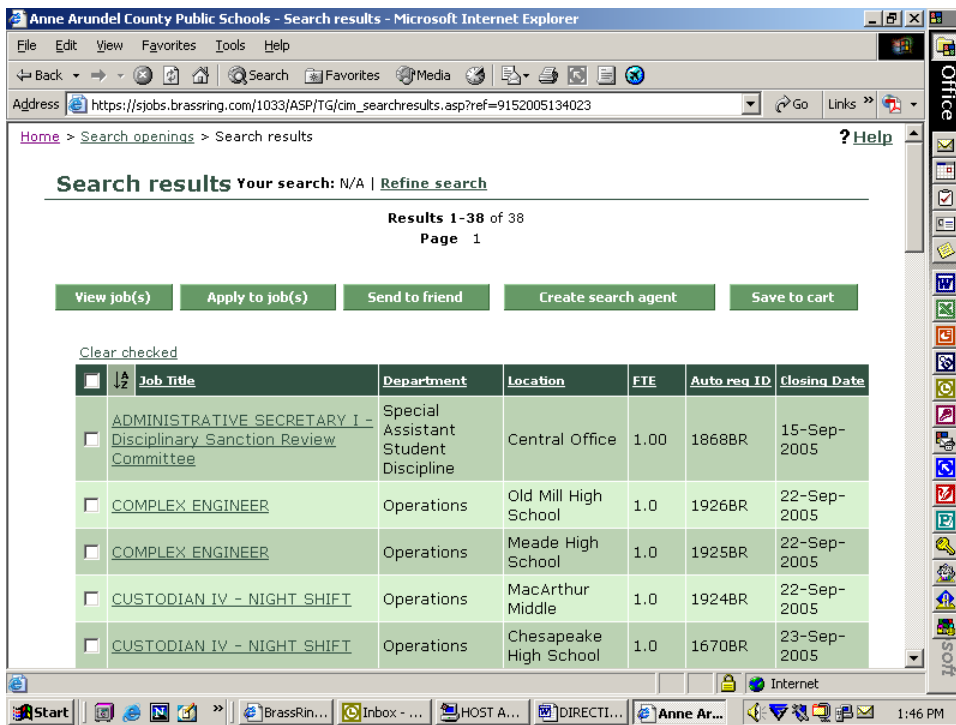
Anne Arundel County Public Schools - Search results - Microsoft Internet Explorer

File Edit View Favorites Tools Help

Back Search Favorites Media

Address https://sjobs.brassring.com/1033/ASP/TG/cim_searchresults.asp?ref=9152005134023 Go Links

Office

Home > Search openings > Search results

?Help

Search results Your search: N/A | Refine search

Results 1-38 of 38
Page 1

View job(s) Apply to job(s) Send to friend Create search agent Save to cart

Clear checked

| | Job Title | Department | Location | FTE | Auto req ID | Closing Date |
|---|---|---|---|---|---|---|
| | ADMINISTRATIVE SECRETARY I - Disciplinary Sanction Review Committee | Special Assistant Student Discipline | Central Office | 1.00 | 1868BR | 15-Sep-2005 |
| | COMPLEX ENGINEER | Operations | Old Mill High School | 1.0 | 1926BR | 22-Sep-2005 |
| | COMPLEX ENGINEER | Operations | Meade High School | 1.0 | 1925BR | 22-Sep-2005 |
| | CUSTODIAN IV - NIGHT SHIFT | Operations | MacArthur Middle | 1.0 | 1924BR | 22-Sep-2005 |
| | CUSTODIAN IV - NIGHT SHIFT | Operations | Chesapeake High School | 1.0 | 1670BR | 23-Sep-2005 |

Internet

Start BrassRin... Inbox - ... HOST A... DIRECTI... Anne Ar... 1:46 PM

soft